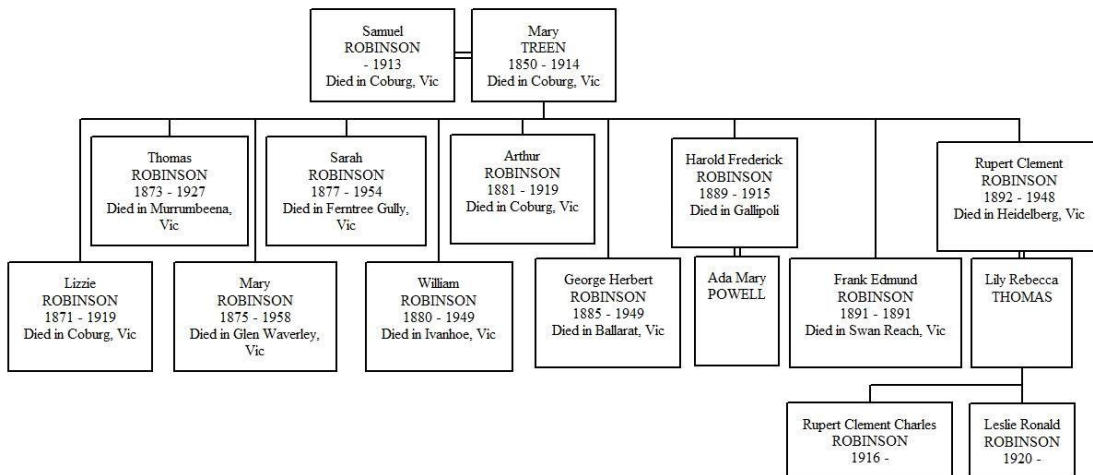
Samuel
ROBINSON
- 1913
Died in Coburg, Vic

Mary
TREEN
1850 - 1914
Died in Coburg, Vic

Thomas
ROBINSON
1873 - 1927
Died in Murrumbeena, Vic

Sarah
ROBINSON
1877 - 1954
Died in Ferntree Gully, Vic

Arthur
ROBINSON
1881 - 1919
Died in Coburg, Vic

Harold Frederick
ROBINSON
1889 - 1915
Died in Gallipoli

Rupert Clement
ROBINSON
1892 - 1948
Died in Heidelberg, Vic

Lizzie
ROBINSON
1871 - 1919
Died in Coburg, Vic

Mary
ROBINSON
1875 - 1958
Died in Glen Waverley, Vic

William
ROBINSON
1880 - 1949
Died in Ivanhoe, Vic

George Herbert
ROBINSON
1885 - 1949
Died in Ballarat, Vic

Ada Mary
POWELL

Frank Edmund
ROBINSON
1891 - 1891
Died in Swan Reach, Vic

Lily Rebecca
THOMAS

Rupert Clement Charles
ROBINSON
1916 -

Leslie Ronald
ROBINSON
1920 -